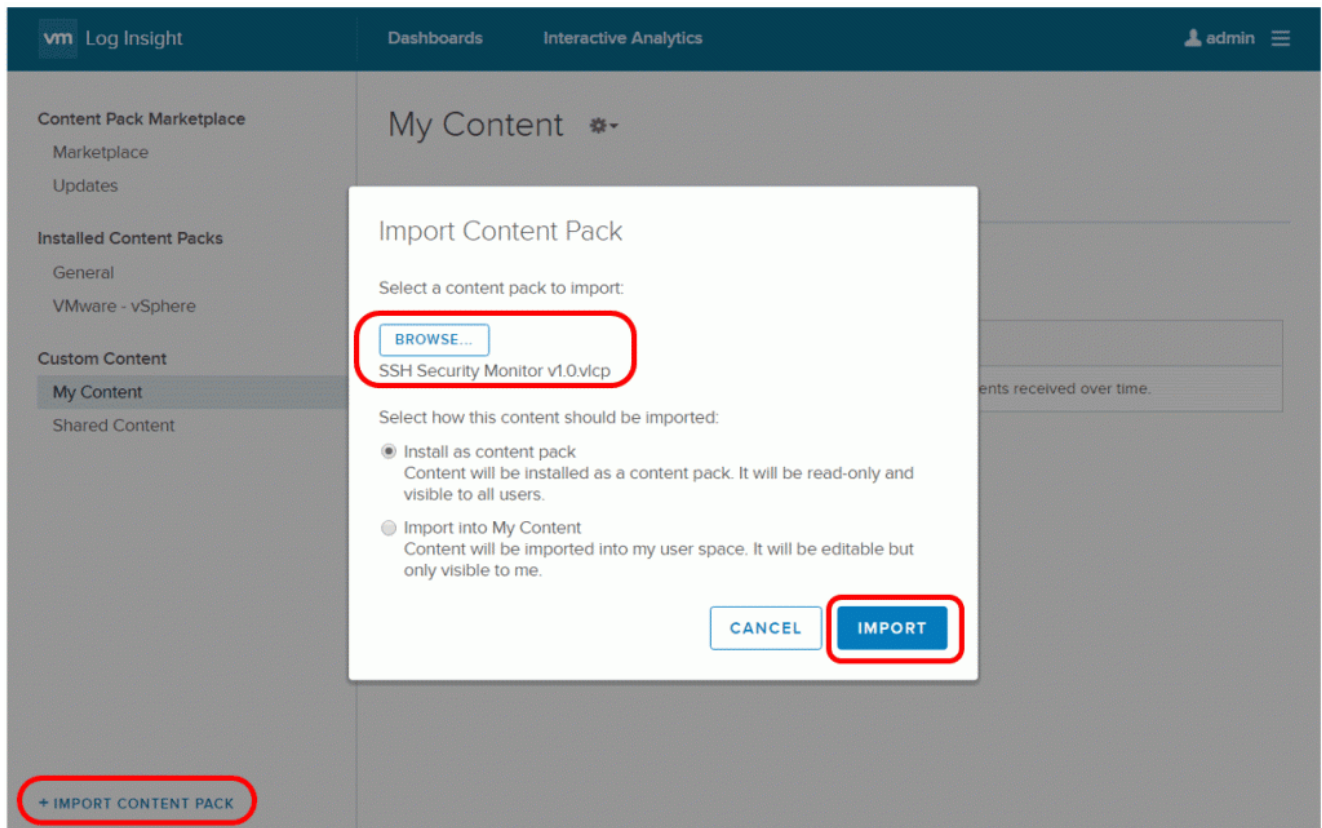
vm Log Insight

Dashboards

Interactive Analytics

admin

Content Pack Marketplace

Marketplace

Updates

Installed Content Packs

General

VMware - vSphere

Custom Content

My Content

Shared Content

+ IMPORT CONTENT PACK

My Content

ents received over time.

Import Content Pack

Select a content pack to import:

BROWSE...

SSH Security Monitor v1.0.vlcp

Select how this content should be imported:

Install as content pack
Content will be installed as a content pack. It will be read-only and visible to all users.

Import into My Content
Content will be imported into my user space. It will be editable but only visible to me.

CANCEL

IMPORT